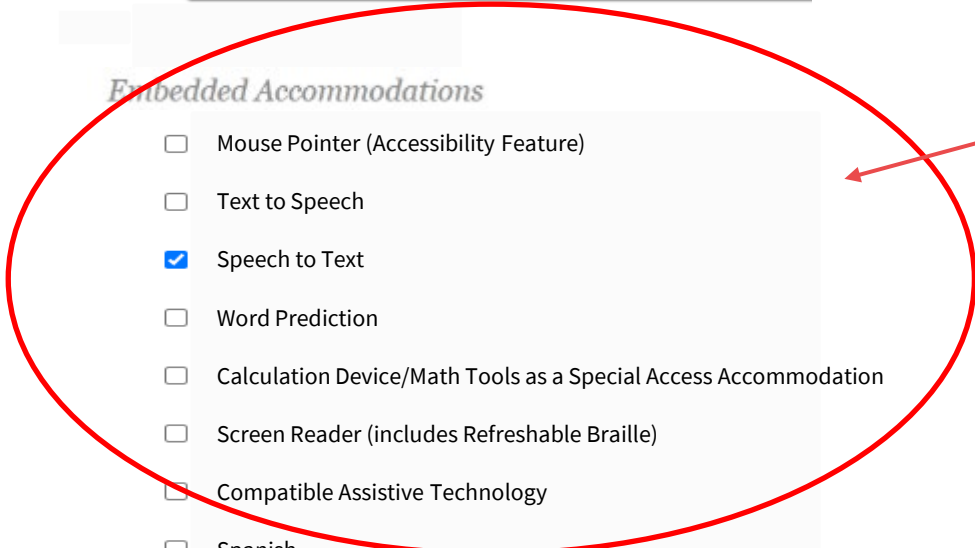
Embedded Accommodations

Mouse Pointer (Accessibility Feature)

Text to Speech

Speech to Text

Word Prediction

Calculation Device/Math Tools as a Special Access Accommodation

Screen Reader (includes Refreshable Braille)

Compatible Assistive Technology

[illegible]